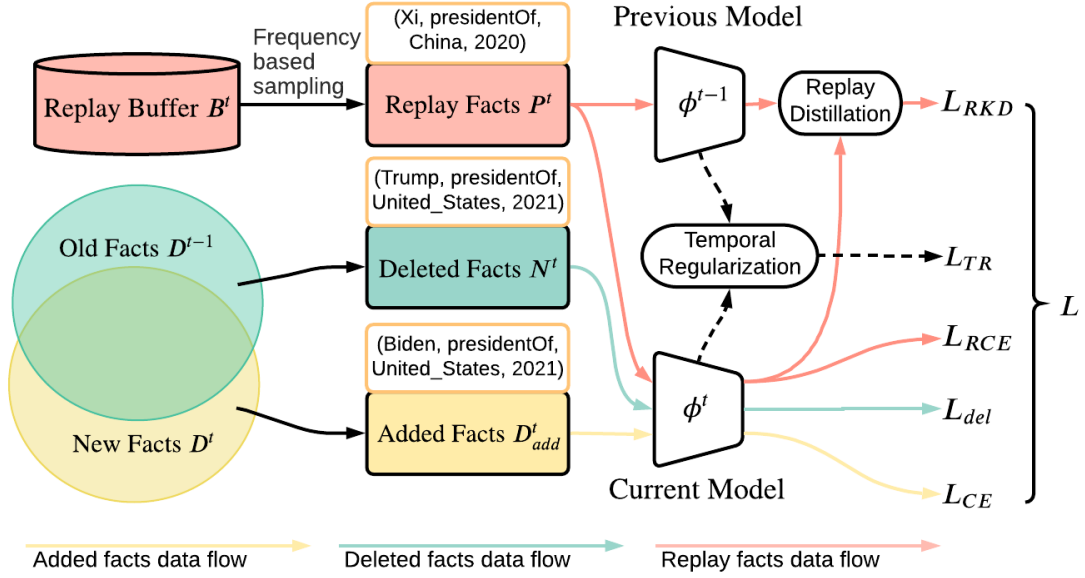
Replay Buffer $B^t$

Frequency based sampling

(Xi, presidentOf, China, 2020)

Replay Facts $P^t$

Previous Model

$\phi^{t-1}$

Replay Distillation

$L_{RKD}$

(Trump, presidentOf, United_States, 2021)

Old Facts $D^{t-1}$

Deleted Facts $N^t$

Temporal Regularization

$L_{TR}$

$L$

(Biden, presidentOf, United_States, 2021)

$L_{RCE}$

$\phi^t$

$L_{del}$

New Facts $D^t$

Added Facts $D^t_{add}$

Current Model

$L_{CE}$

Added facts data flow

Deleted facts data flow

Replay facts data flow